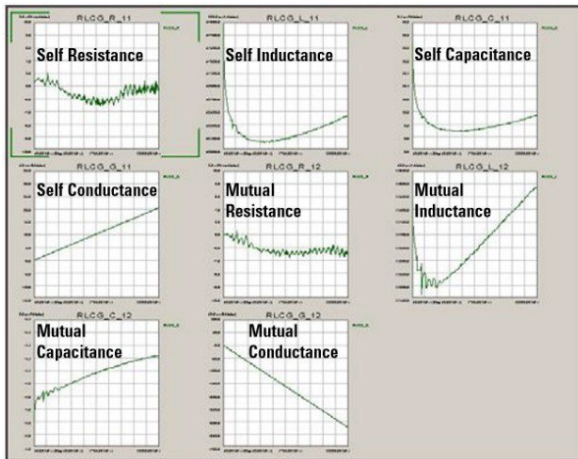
RLCG_R_11
Self Resistance

RLCG_L_11
Self Inductance

RLCG_C_11
Self Capacitance

RLCG_G_11
Self Conductance

RLCG_R_12
Mutual Resistance

RLCG_L_12
Mutual Inductance

RLCG_C_12
Mutual Capacitance

RLCG_G_12
Mutual Conductance